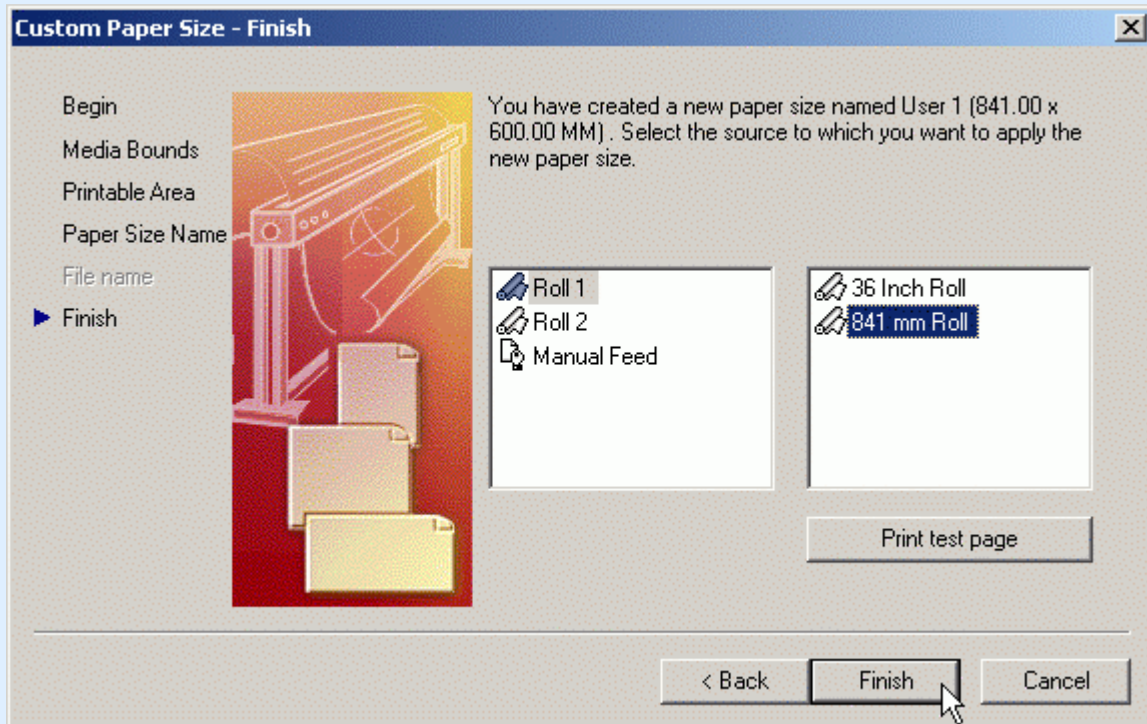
Custom Paper Size - Finish

Begin
Media Bounds
Printable Area
Paper Size Name
File name
Finish

You have created a new paper size named User 1 (841.00 x 600.00 MM) . Select the source to which you want to apply the new paper size.

Roll 1
Roll 2
Manual Feed

36 Inch Roll
841 mm Roll

Print test page

< Back
Finish
Cancel